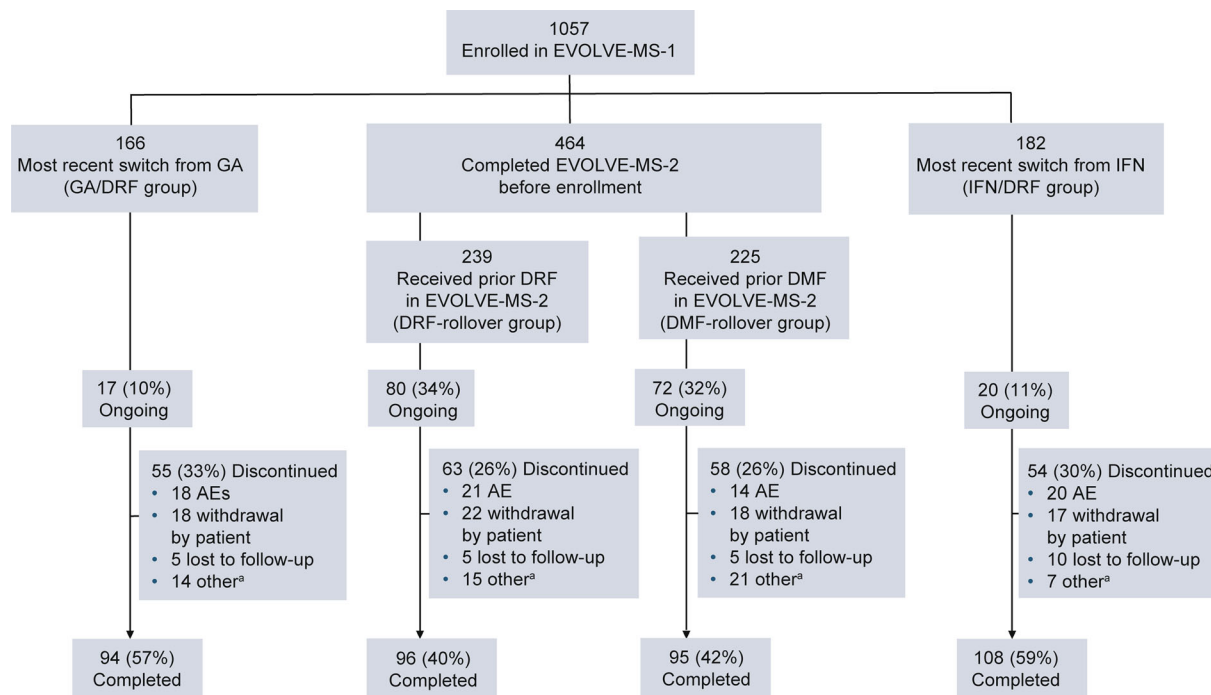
1057
Enrolled in EVOLVE-MS-1

166
Most recent switch from GA
(GA/DRF group)

464
Completed EVOLVE-MS-2
before enrollment

182
Most recent switch from IFN
(IFN/DRF group)

239
Received prior DRF
in EVOLVE-MS-2
(DRF-rollover group)

225
Received prior DMF
in EVOLVE-MS-2
(DMF-rollover group)

17 (10%)
Ongoing

80 (34%)
Ongoing

72 (32%)
Ongoing

20 (11%)
Ongoing

55 (33%) Discontinued
• 18 AEs
• 18 withdrawal by patient
• 5 lost to follow-up
• 14 other$^{a}$

63 (26%) Discontinued
• 21 AE
• 22 withdrawal by patient
• 5 lost to follow-up
• 15 other$^{a}$

58 (26%) Discontinued
• 14 AE
• 18 withdrawal by patient
• 5 lost to follow-up
• 21 other$^{a}$

54 (30%) Discontinued
• 20 AE
• 17 withdrawal by patient
• 10 lost to follow-up
• 7 other$^{a}$

94 (57%)
Completed

96 (40%)
Completed

95 (42%)
Completed

108 (59%)
Completed